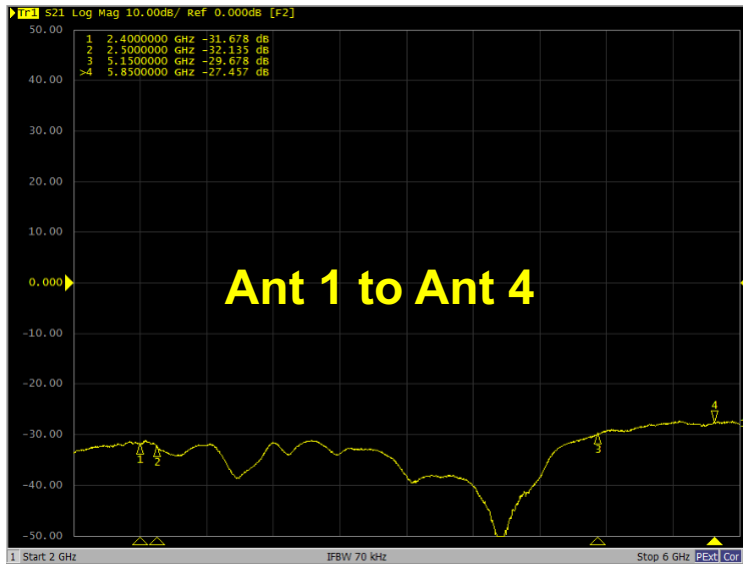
Tr1 S21 Log Mag 10.00dB/ Ref 0.000dB [F2]

| | | |
|---|---|---|
| 1 | 2.4000000 GHz | -31.678 dB |
| 2 | 2.5000000 GHz | -32.135 dB |
| 3 | 5.1500000 GHz | -29.678 dB |
| >4 | 5.8500000 GHz | -27.457 dB |

50.00
40.00
30.00
20.00
10.00
0.000
-10.00
-20.00
-30.00
-40.00
-50.00

Ant 1 to Ant 4

1 2 3 4

1 Start 2 GHz IFBW 70 kHz Stop 6 GHz PExt Cor